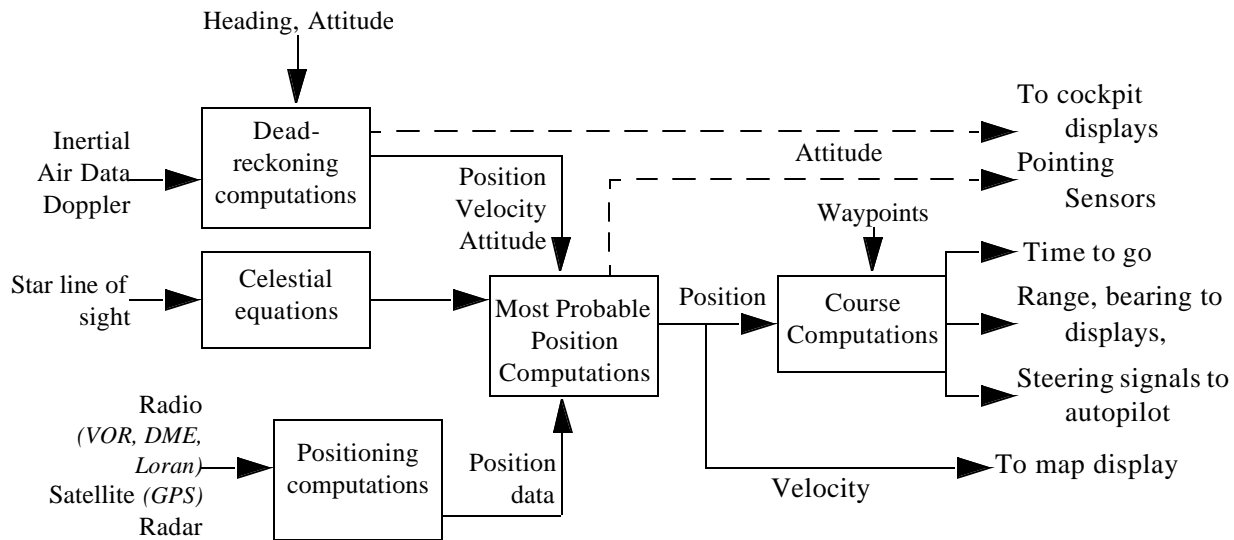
Heading, Attitude

Inertial
Air Data
Doppler

Dead-reckoning computations

To cockpit displays

Attitude

Pointing Sensors

Position
Velocity
Attitude

Waypoints

Star line of sight

Celestial equations

Most Probable Position Computations

Position

Course Computations

Time to go

Range, bearing to displays,

Steering signals to autopilot

Radio
*(VOR, DME, Loran)*
Satellite *(GPS)*
Radar

Positioning computations

Position data

Velocity

To map display